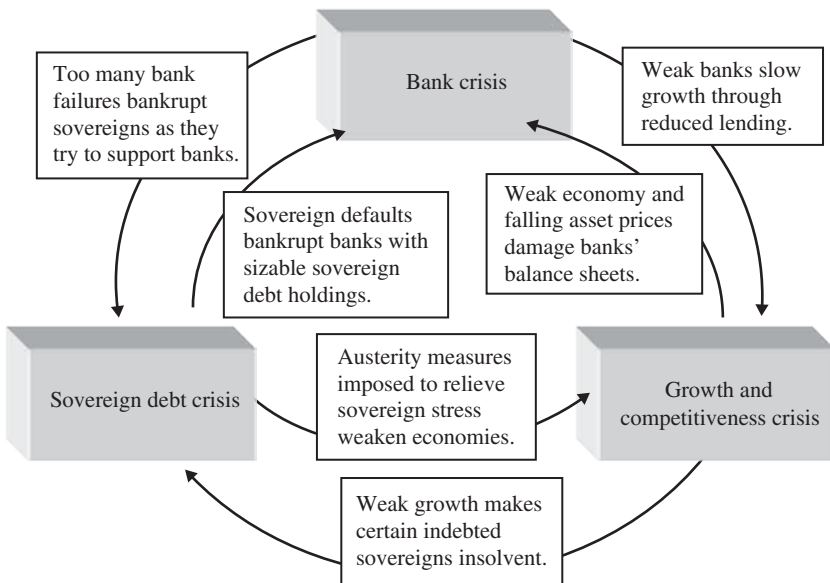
Bank crisis

Too many bank failures bankrupt sovereigns as they try to support banks.

Weak banks slow growth through reduced lending.

Sovereign defaults bankrupt banks with sizable sovereign debt holdings.

Weak economy and falling asset prices damage banks' balance sheets.

Sovereign debt crisis

Austerity measures imposed to relieve sovereign stress weaken economies.

Growth and competitiveness crisis

Weak growth makes certain indebted sovereigns insolvent.